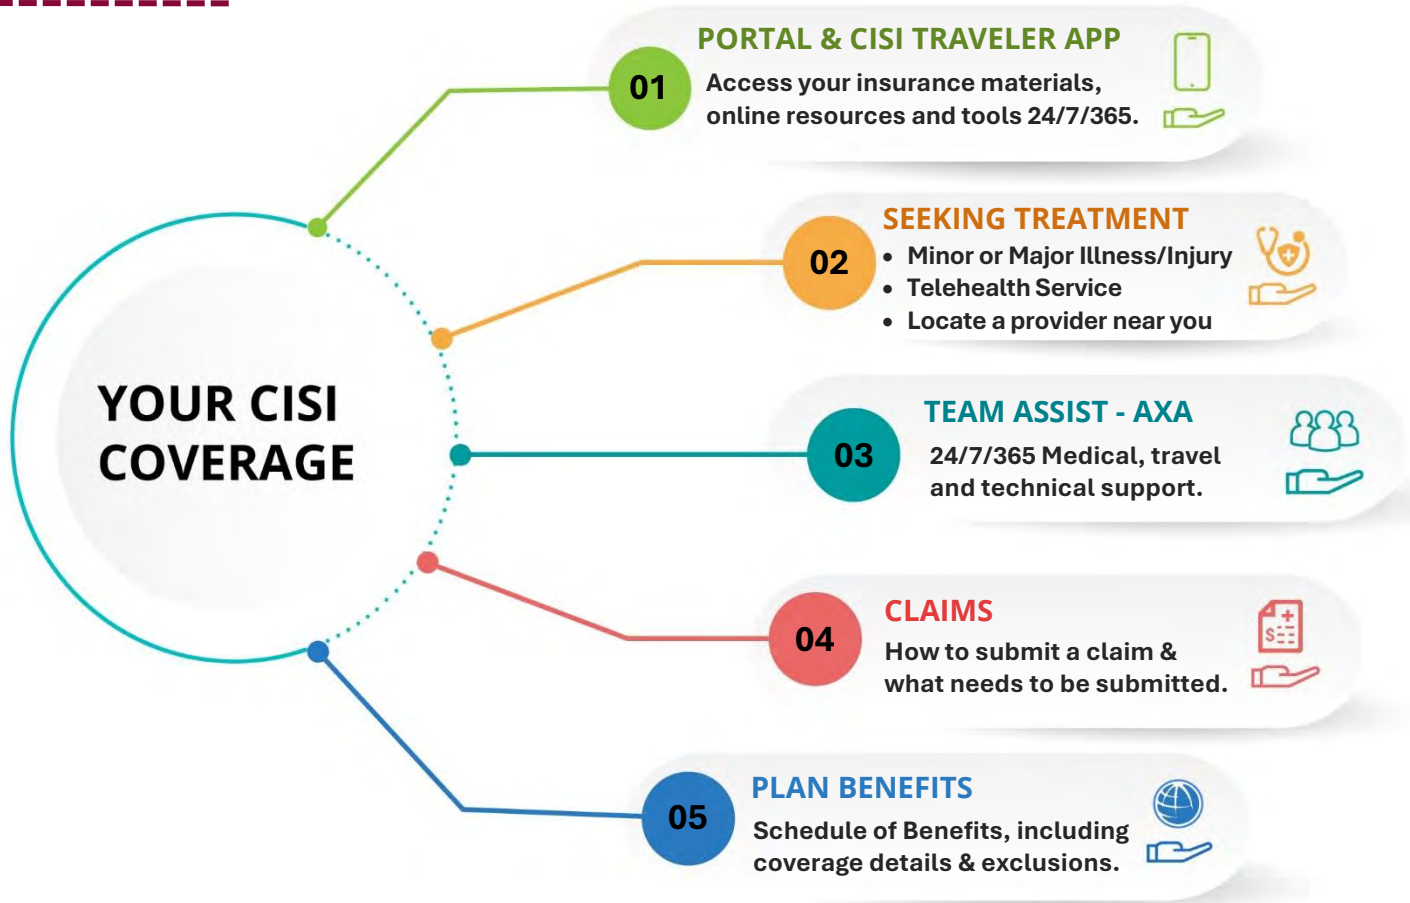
YOUR CISI COVERAGE

01
PORTAL & CISI TRAVELER APP
Access your insurance materials, online resources and tools 24/7/365.

02
SEEKING TREATMENT
• Minor or Major Illness/Injury
• Telehealth Service
• Locate a provider near you

03
TEAM ASSIST - AXA
24/7/365 Medical, travel and technical support.

04
CLAIMS
How to submit a claim & what needs to be submitted.

05
PLAN BENEFITS
Schedule of Benefits, including coverage details & exclusions.